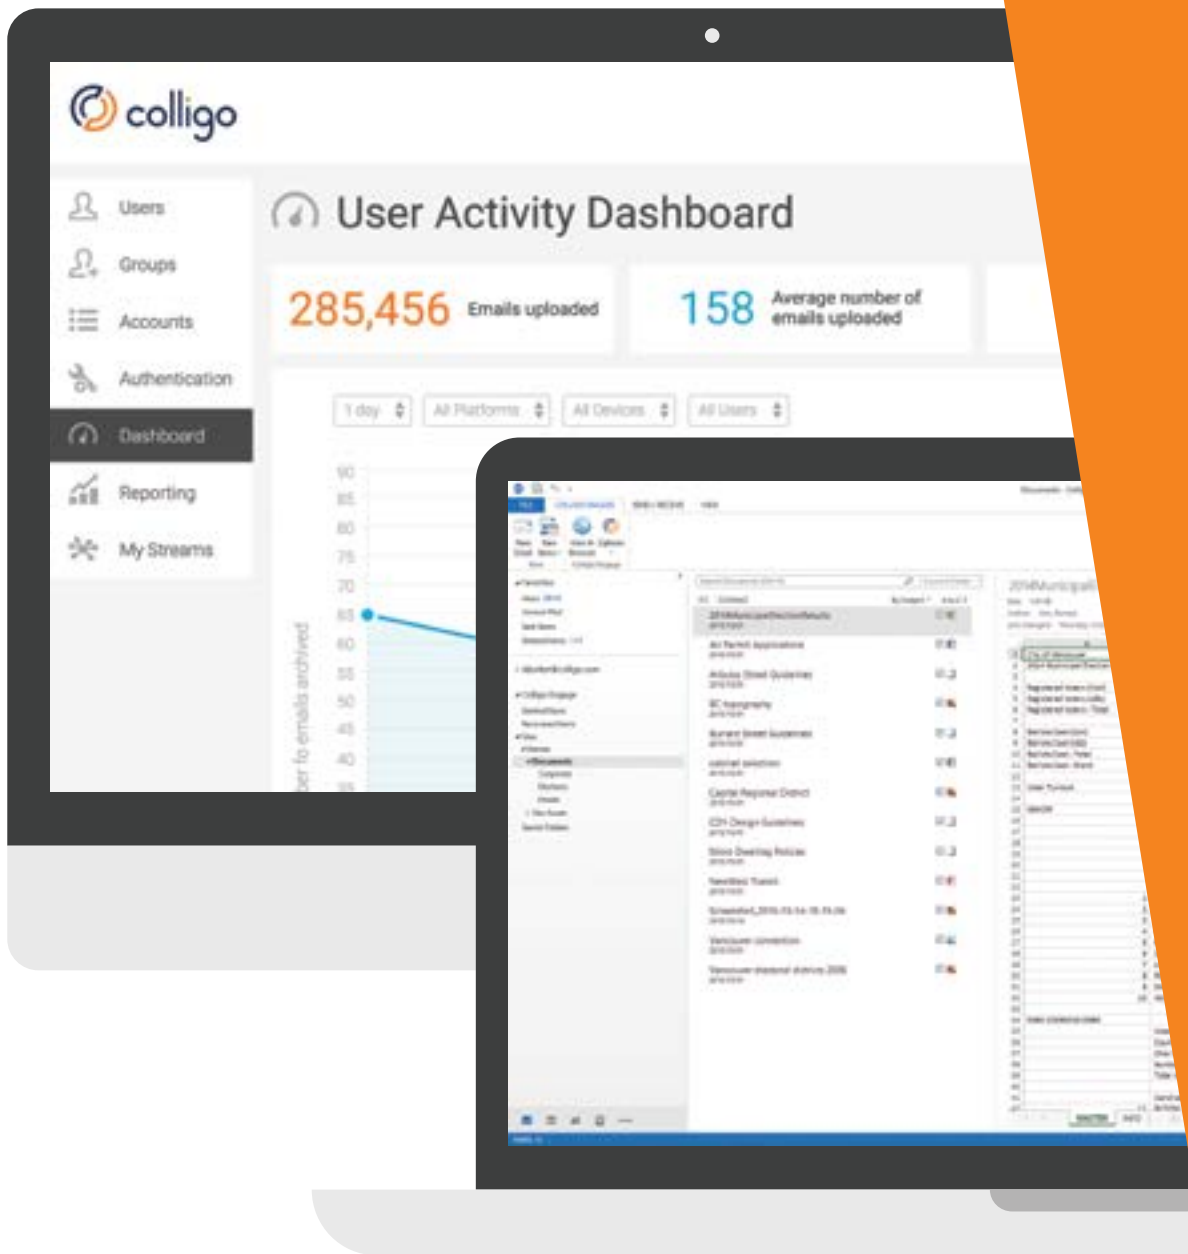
colligo

Users
Groups
Accounts
Authentication
Dashboard
Reporting
My Streams

User Activity Dashboard

285,456 Emails uploaded

158 Average number of emails uploaded

1 day
All Platforms
All Devices
All Users

90
85
80
75
70
65
60
55
50
45
40

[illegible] to emails archived

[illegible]